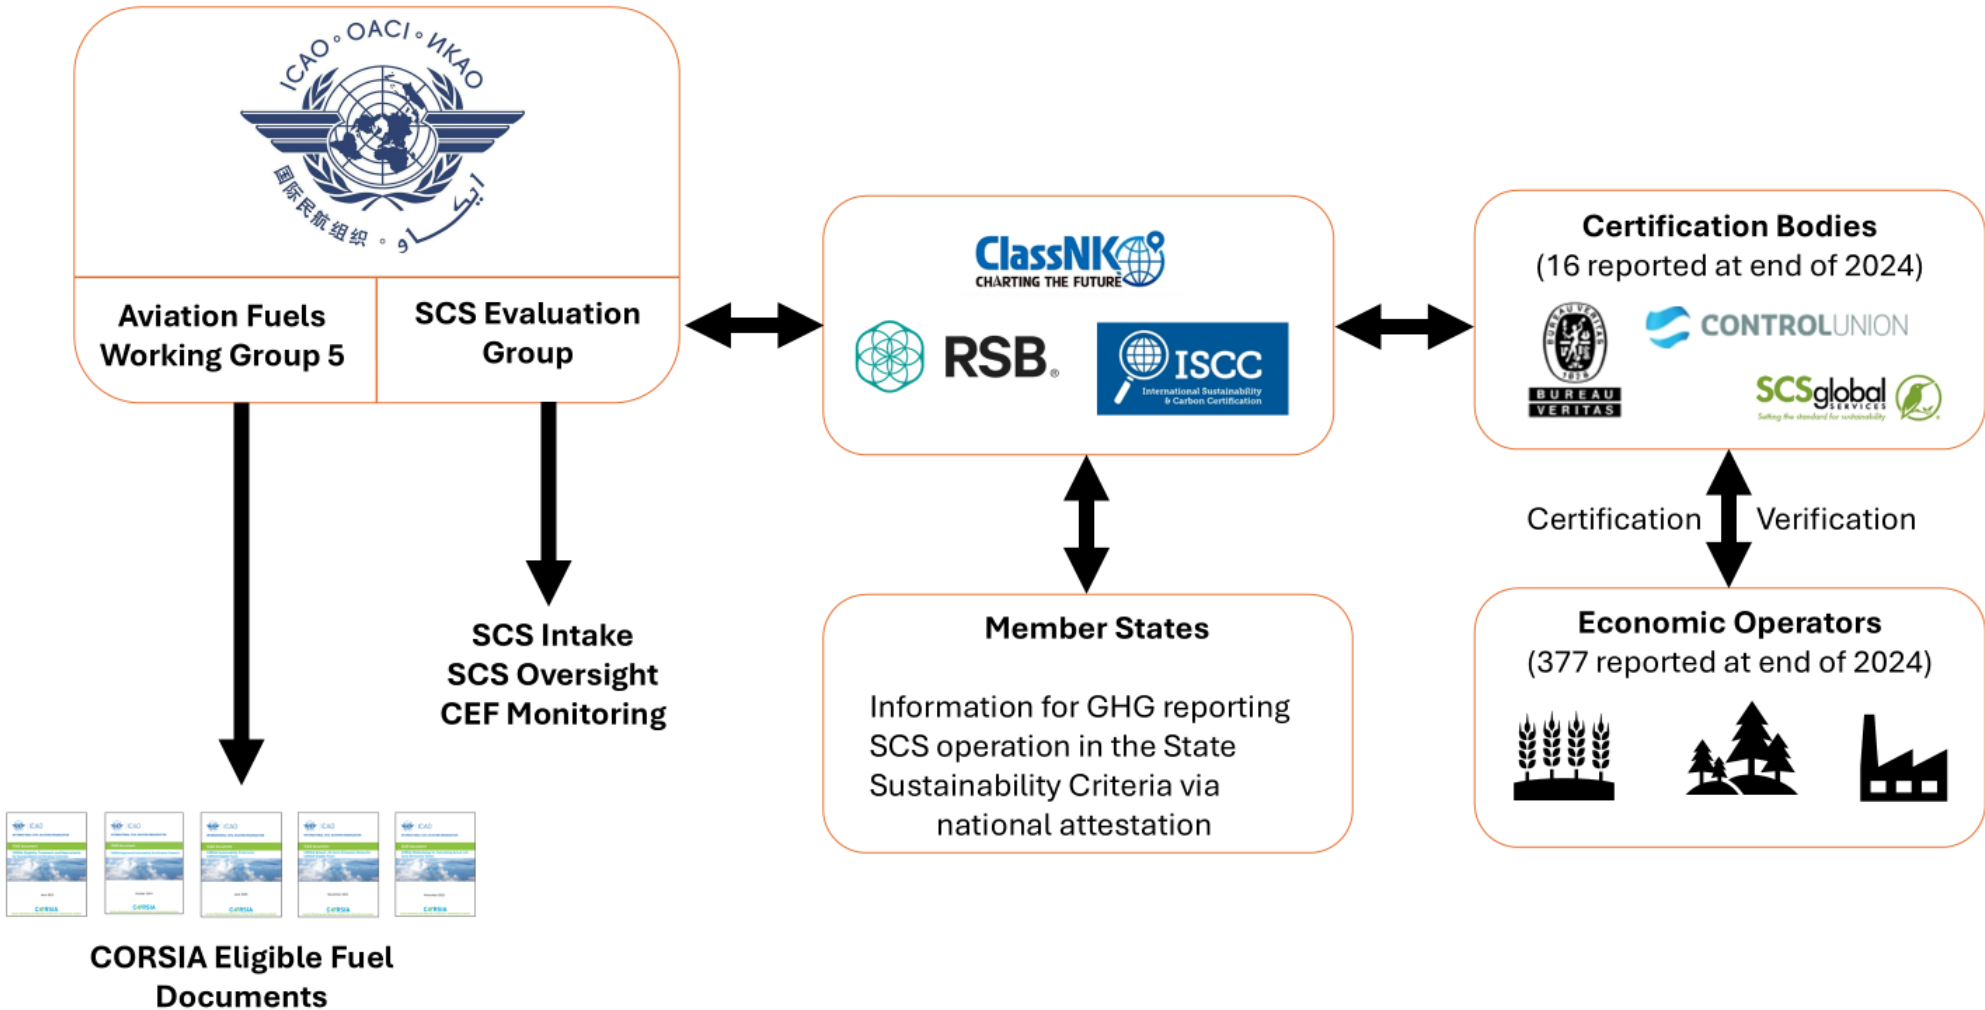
ICAO • OACI • ИКАО

国际民航组织 • ايكاو

Aviation Fuels Working Group 5

SCS Evaluation Group

ClassNK
CHARTING THE FUTURE

RSB.

ISCC
International Sustainability & Carbon Certification

Certification Bodies
(16 reported at end of 2024)

BUREAU VERITAS
1828

CONTROLUNION

SCSglobal SERVICES
Setting the standard for sustainability

Certification

Verification

SCS Intake
SCS Oversight
CEF Monitoring

Member States

Information for GHG reporting
SCS operation in the State
Sustainability Criteria via national attestation

Economic Operators
(377 reported at end of 2024)

CORSIA Eligible Fuel Documents